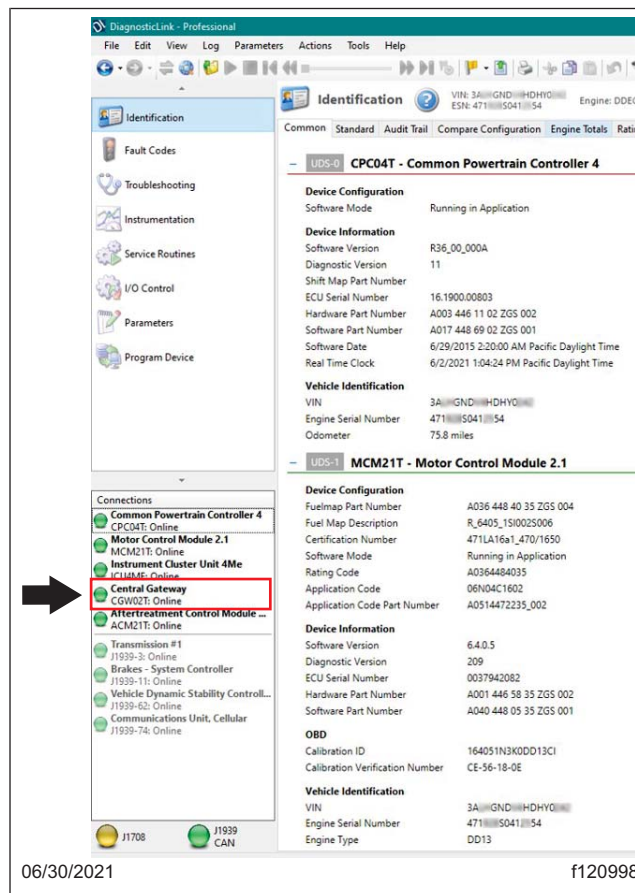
DiagnosticLink - Professional

File Edit View Log Parameters Actions Tools Help

Identification

Fault Codes

Troubleshooting

Instrumentation

Service Routines

I/O Control

Parameters

Program Device

Connections

Common Powertrain Controller 4
CPC04T: Online

Motor Control Module 2.1
MCM21T: Online

Instrument Cluster Unit 4Me
ICU4ME: Online

Central Gateway
CGW02T: Online

Aftertreatment Control Module ...
ACM21T: Online

Transmission #1
J1939-3: Online

Brakes - System Controller
J1939-11: Online

Vehicle Dynamic Stability Controll...
J1939-62: Online

Communications Unit, Cellular
J1939-74: Online

J1708

J1939 CAN

Identification

VIN: 3A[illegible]GND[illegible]HDHY0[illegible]
ESN: 471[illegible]S041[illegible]54

Engine: DDE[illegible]

Common | Standard | Audit Trail | Compare Configuration | Engine Totals | Rati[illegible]

UDS-0 CPC04T - Common Powertrain Controller 4

Device Configuration

| | |
|---|---|
| Software Mode | Running in Application |

Device Information

| | |
|---|---|
| Software Version | R36_00_000A |
| Diagnostic Version | 11 |
| Shift Map Part Number | |
| ECU Serial Number | 16.1900.00803 |
| Hardware Part Number | A003 446 11 02 ZGS 002 |
| Software Part Number | A017 448 69 02 ZGS 001 |
| Software Date | 6/29/2015 2:20:00 AM Pacific Daylight Time |
| Real Time Clock | 6/2/2021 1:04:24 PM Pacific Daylight Time |

Vehicle Identification

| | |
|---|---|
| VIN | 3A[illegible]GND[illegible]HDHY0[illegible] |
| Engine Serial Number | 471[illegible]S041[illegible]54 |
| Odometer | 75.8 miles |

UDS-1 MCM21T - Motor Control Module 2.1

Device Configuration

| | |
|---|---|
| Fuelmap Part Number | A036 448 40 35 ZGS 004 |
| Fuel Map Description | R_6405_1SI002S006 |
| Certification Number | 471LA16a1_470/1650 |
| Software Mode | Running in Application |
| Rating Code | A0364484035 |
| Application Code | 06N04C1602 |
| Application Code Part Number | A0514472235_002 |

Device Information

| | |
|---|---|
| Software Version | 6.4.0.5 |
| Diagnostic Version | 209 |
| ECU Serial Number | 0037942082 |
| Hardware Part Number | A001 446 58 35 ZGS 002 |
| Software Part Number | A040 448 05 35 ZGS 001 |

OBD

| | |
|---|---|
| Calibration ID | 164051N3K0DD13CI |
| Calibration Verification Number | CE-56-18-0E |

Vehicle Identification

| | |
|---|---|
| VIN | 3A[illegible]GND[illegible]HDHY0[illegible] |
| Engine Serial Number | 471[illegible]S041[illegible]54 |
| Engine Type | DD13 |

06/30/2021

f12099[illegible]